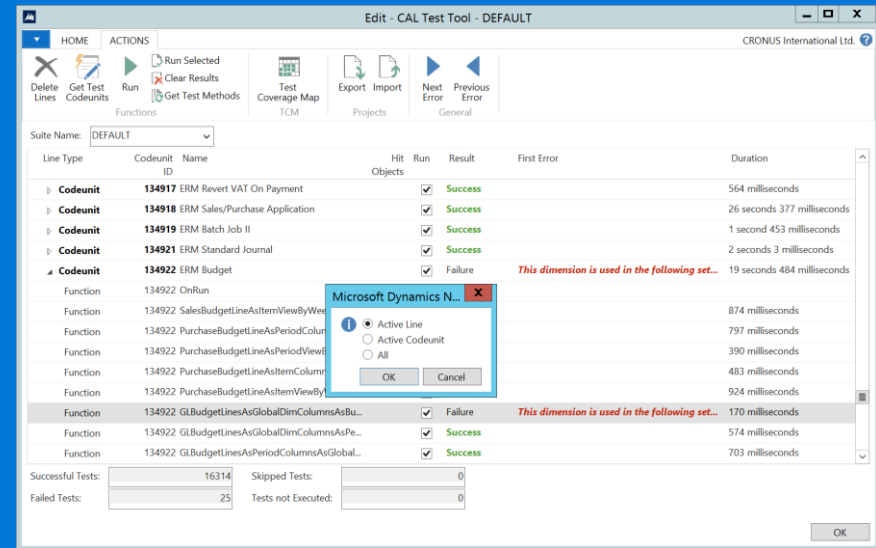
Edit - CAL Test Tool - DEFAULT

HOME ACTIONS

CRONUS International Ltd.

Delete Lines | Get Test Codeunits | Run | Run Selected | Clear Results | Get Test Methods
Functions

Test Coverage Map
TCM

Export | Import
Projects

Next Error | Previous Error
General

Suite Name: DEFAULT

| Line Type | Codeunit ID | Name | Hit Objects | Run | Result | First Error | Duration |
|---|---|---|---|---|---|---|---|
| Codeunit | 134917 | ERM Revert VAT On Payment | | ☑ | Success | | 564 milliseconds |
| Codeunit | 134918 | ERM Sales/Purchase Application | | ☑ | Success | | 26 seconds 377 milliseconds |
| Codeunit | 134919 | ERM Batch Job II | | ☑ | Success | | 1 second 453 milliseconds |
| Codeunit | 134921 | ERM Standard Journal | | ☑ | Success | | 2 seconds 3 milliseconds |
| Codeunit | 134922 | ERM Budget | | ☑ | Failure | This dimension is used in the following set... | 19 seconds 484 milliseconds |
| Function | 134922 | OnRun | | | | | |
| Function | 134922 | SalesBudgetLineAsItemViewByWee | | | | | 874 milliseconds |
| Function | 134922 | PurchaseBudgetLineAsPeriodColum | | | | | 797 milliseconds |
| Function | 134922 | PurchaseBudgetLineAsPeriodViewB | | | | | 390 milliseconds |
| Function | 134922 | PurchaseBudgetLineAsItemColumn | | | | | 483 milliseconds |
| Function | 134922 | PurchaseBudgetLineAsItemViewBy | | | | | 924 milliseconds |
| Function | 134922 | GLBudgetLinesAsGlobalDimColumnsAsBu... | | ☑ | Failure | This dimension is used in the following set... | 170 milliseconds |
| Function | 134922 | GLBudgetLinesAsGlobalDimColumnsAsPe... | | ☑ | Success | | 574 milliseconds |
| Function | 134922 | GLBudgetLinesAsPeriodColumnsAsGlobal... | | ☑ | Success | | 703 milliseconds |

Microsoft Dynamics N...
Active Line
Active Codeunit
All
OK Cancel

Successful Tests: 16314
Skipped Tests: 0
Failed Tests: 25
Tests not Executed: 0

OK